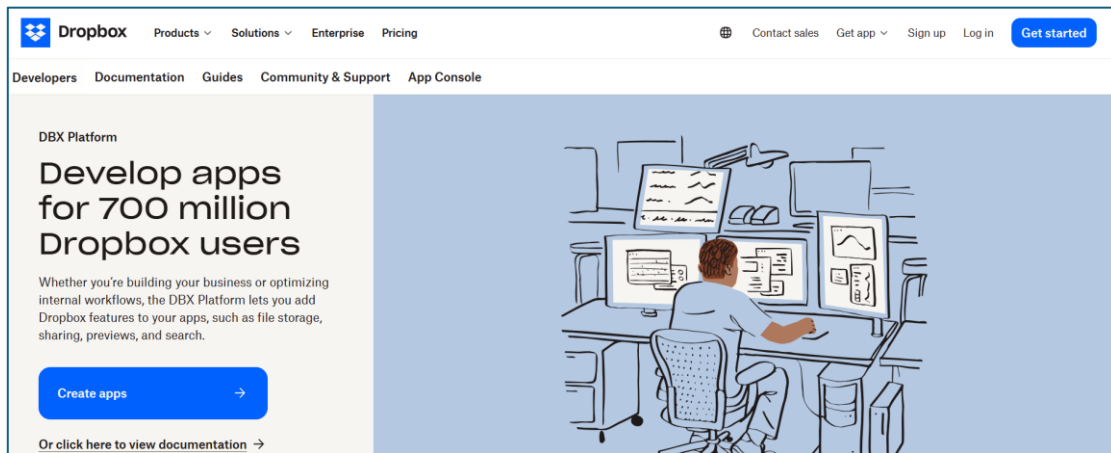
Dropbox Products Solutions Enterprise Pricing

Contact sales Get app Sign up Log in Get started

Developers Documentation Guides Community & Support App Console

DBX Platform

Develop apps for 700 million Dropbox users

Whether you're building your business or optimizing internal workflows, the DBX Platform lets you add Dropbox features to your apps, such as file storage, sharing, previews, and search.

Create apps →

Or click here to view documentation →